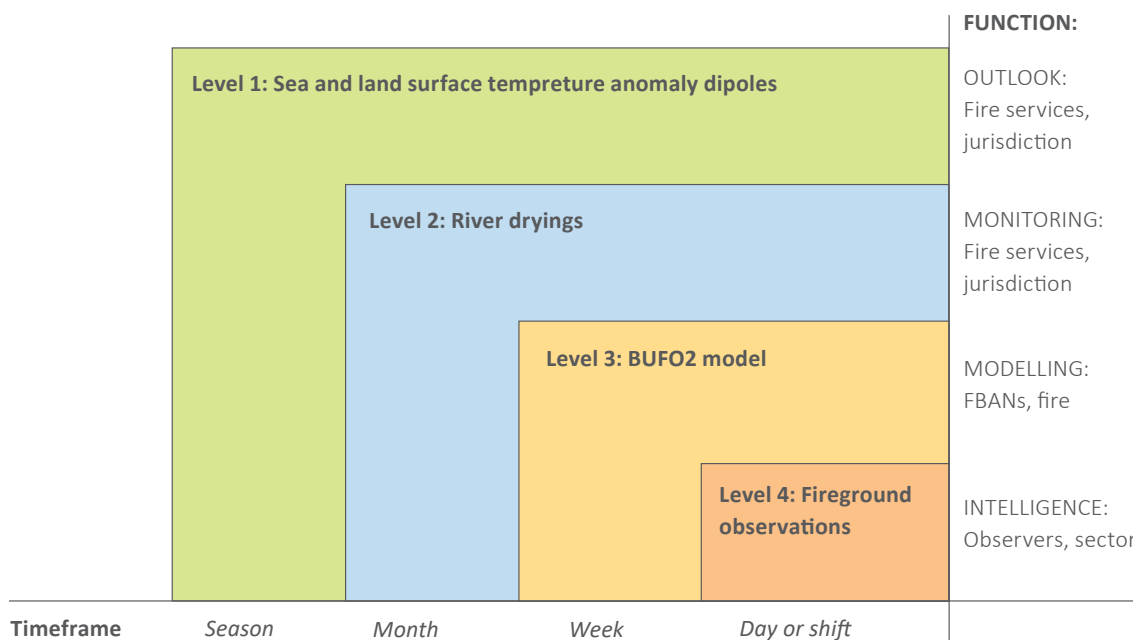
FUNCTION:

Level 1: Sea and land surface tempreture anomaly dipoles

OUTLOOK: Fire services, jurisdiction

Level 2: River dryings

MONITORING: Fire services, jurisdiction

Level 3: BUFO2 model

MODELLING: FBANs, fire

Level 4: Fireground observations

INTELLIGENCE: Observers, sector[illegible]

Timeframe Season Month Week Day or shift